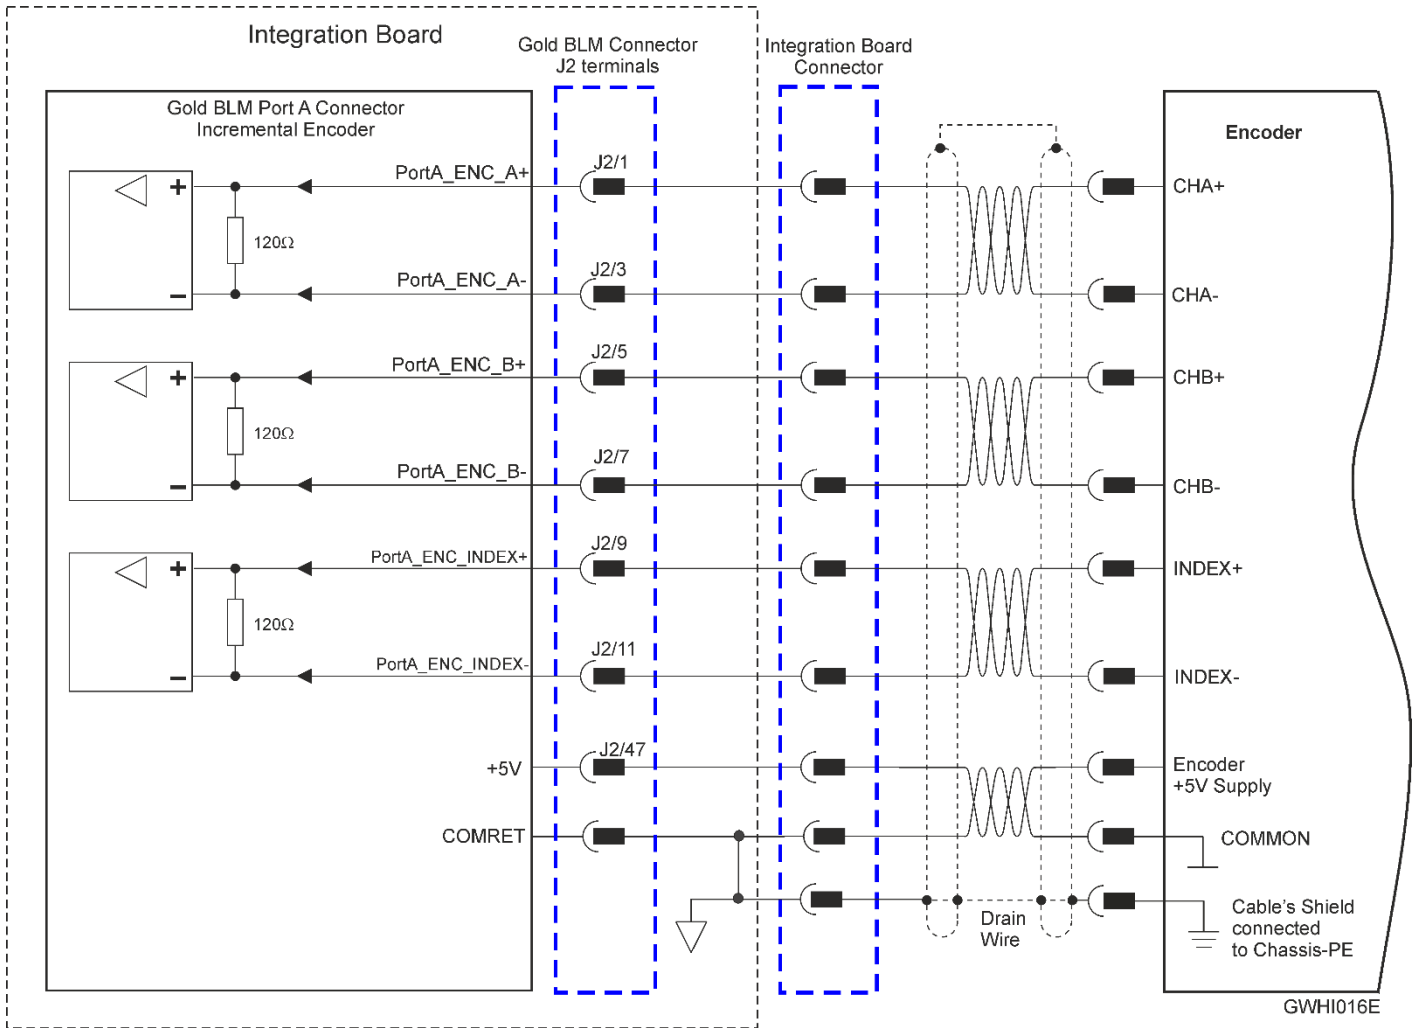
Integration Board

Gold BLM Connector
J2 terminals

Integration Board
Connector

Gold BLM Port A Connector
Incremental Encoder

Encoder

PortA_ENC_A+
J2/1
CHA+
120Ω
PortA_ENC_A-
J2/3
CHA-

PortA_ENC_B+
J2/5
CHB+
120Ω
PortA_ENC_B-
J2/7
CHB-

PortA_ENC_INDEX+
J2/9
INDEX+
120Ω
PortA_ENC_INDEX-
J2/11
INDEX-

+5V
J2/47
Encoder
+5V Supply

COMRET
COMMON

Drain
Wire

Cable's Shield
connected
to Chassis-PE

GWHI016E